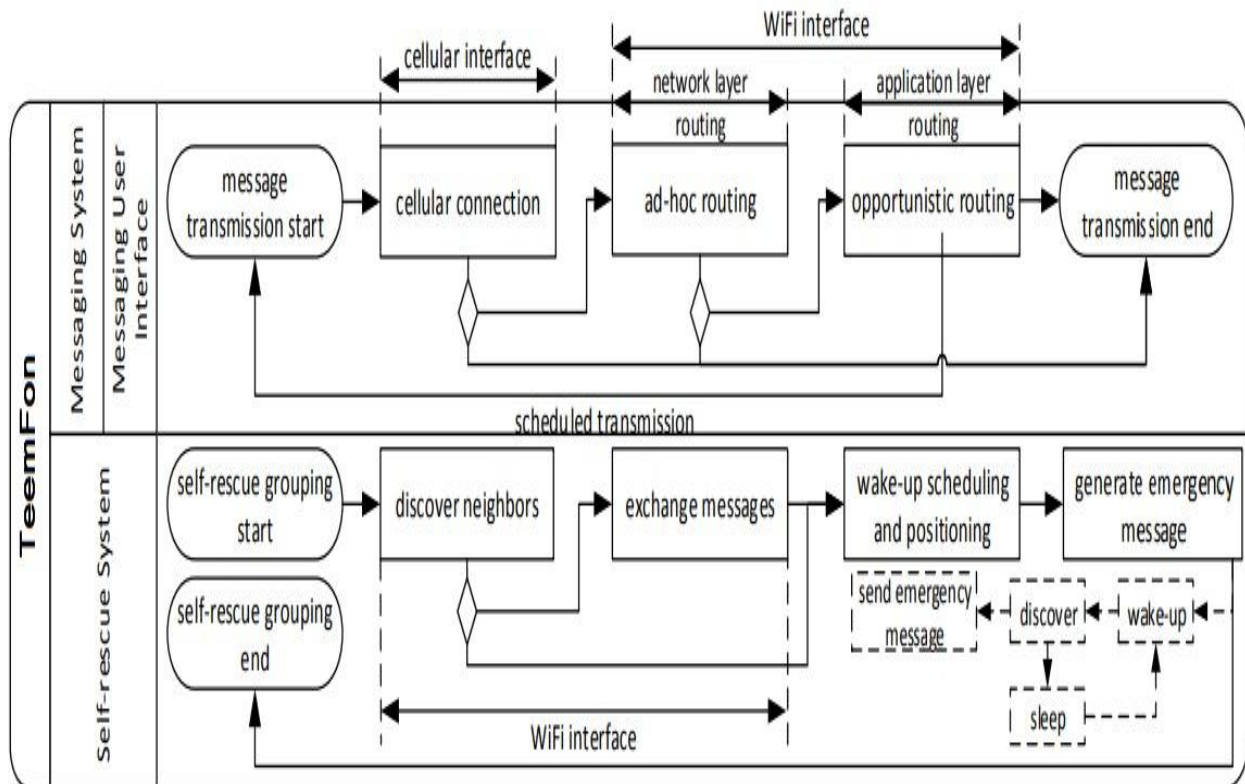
WiFi interface

cellular interface

network layer routing

application layer routing

TeemFon

Messaging System

Messaging User Interface

message transmission start

cellular connection

ad-hoc routing

opportunistic routing

message transmission end

scheduled transmission

Self-rescue System

self-rescue grouping start

discover neighbors

exchange messages

wake-up scheduling and positioning

generate emergency message

self-rescue grouping end

send emergency message

discover

wake-up

sleep

WiFi interface